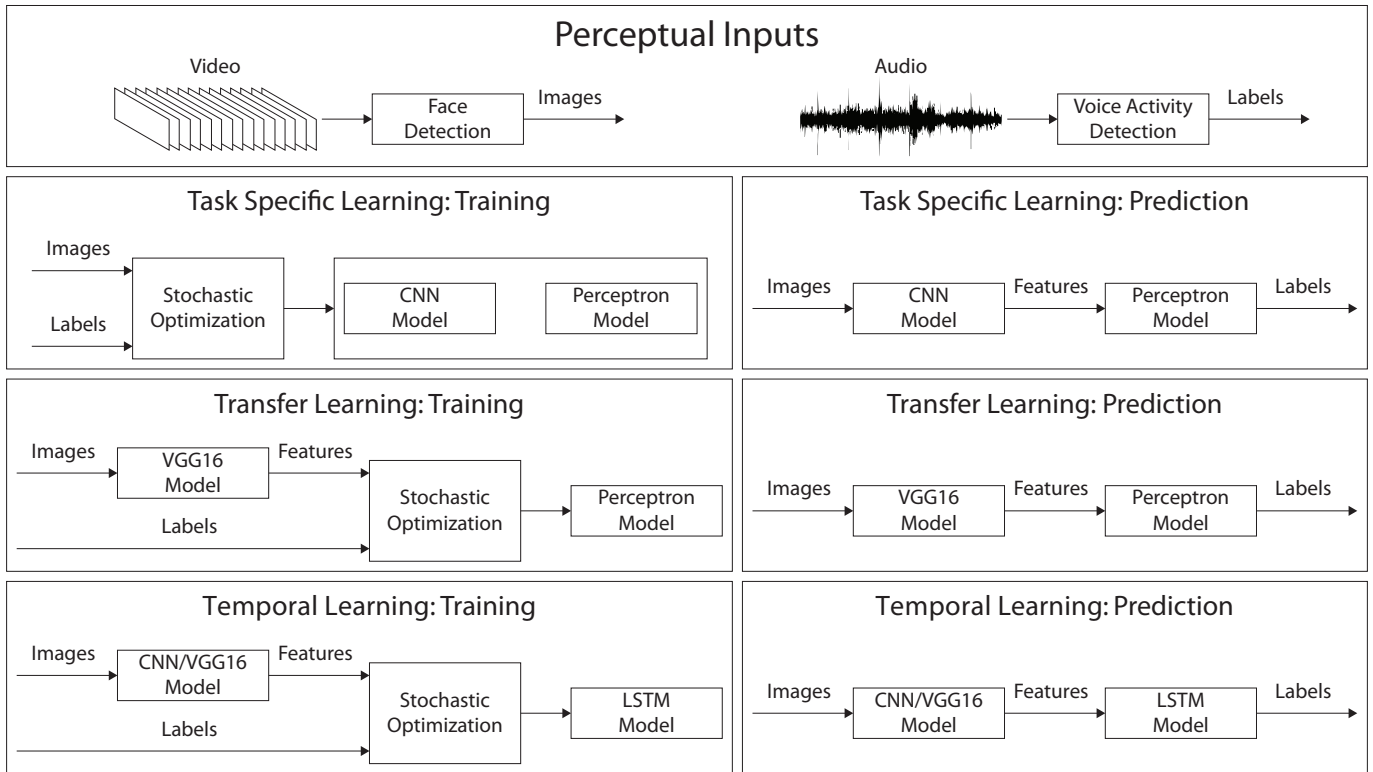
Perceptual Inputs

Video

Face Detection

Images

Audio

Voice Activity Detection

Labels

Task Specific Learning: Training

Images

Labels

Stochastic Optimization

CNN Model

Perceptron Model

Task Specific Learning: Prediction

Images

CNN Model

Features

Perceptron Model

Labels

Transfer Learning: Training

Images

VGG16 Model

Features

Labels

Stochastic Optimization

Perceptron Model

Transfer Learning: Prediction

Images

VGG16 Model

Features

Perceptron Model

Labels

Temporal Learning: Training

Images

CNN/VGG16 Model

Features

Labels

Stochastic Optimization

LSTM Model

Temporal Learning: Prediction

Images

CNN/VGG16 Model

Features

LSTM Model

Labels